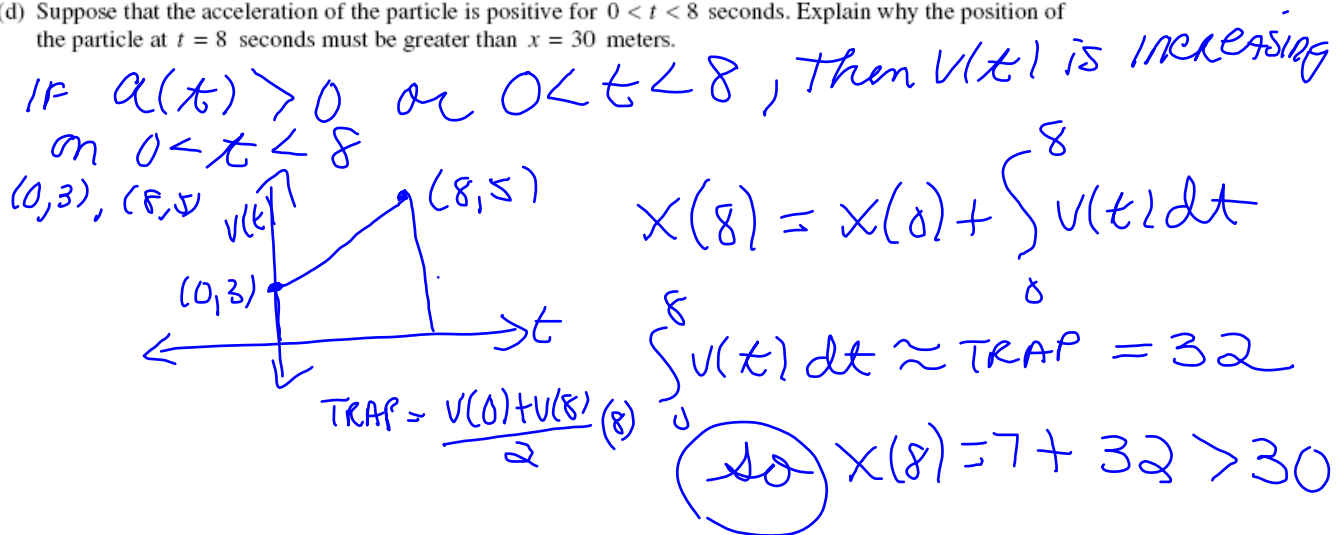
(d) Suppose that the acceleration of the particle is positive for $0 < t < 8$ seconds. Explain why the position of the particle at $t = 8$ seconds must be greater than $x = 30$ meters.

IF $a(t) > 0$ or $0 < t < 8$, Then $V(t)$ is INCREASING on $0 < t < 8$

(0,3), (8,5)

$v(t)$

(8,5)

(0,3)

$t$

$x(8) = x(0) + \int_0^8 v(t)\,dt$

$\int_0^8 v(t)\,dt \approx TRAP = 32$

$TRAP = \frac{v(0)+v(8)}{2}(8)$

so $x(8) = 7 + 32 > 30$